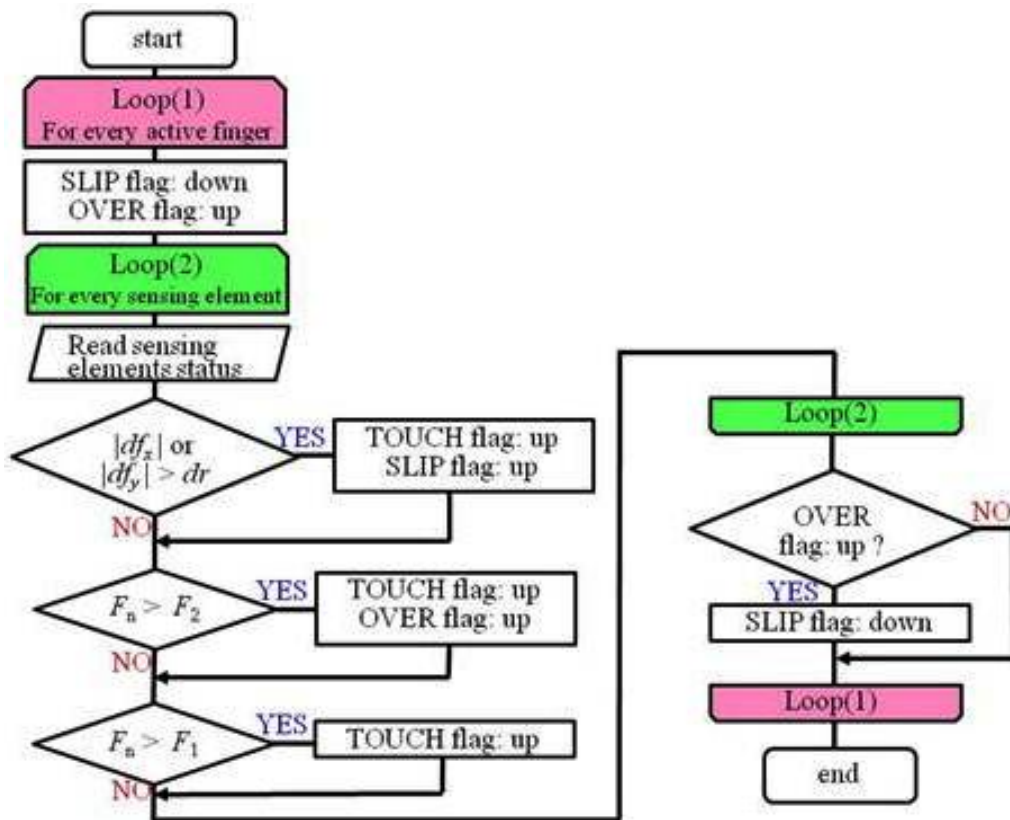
start

Loop(1)
For every active finger

SLIP flag: down
OVER flag: up

Loop(2)
For every sensing element

Read sensing elements status

$|df_x|$ or $|df_y| > dr$

YES

TOUCH flag: up
SLIP flag: up

NO

$F_n > F_2$

YES

TOUCH flag: up
OVER flag: up

NO

$F_n > F_1$

YES

TOUCH flag: up

NO

Loop(2)

OVER flag: up ?

NO

YES

SLIP flag: down

Loop(1)

end